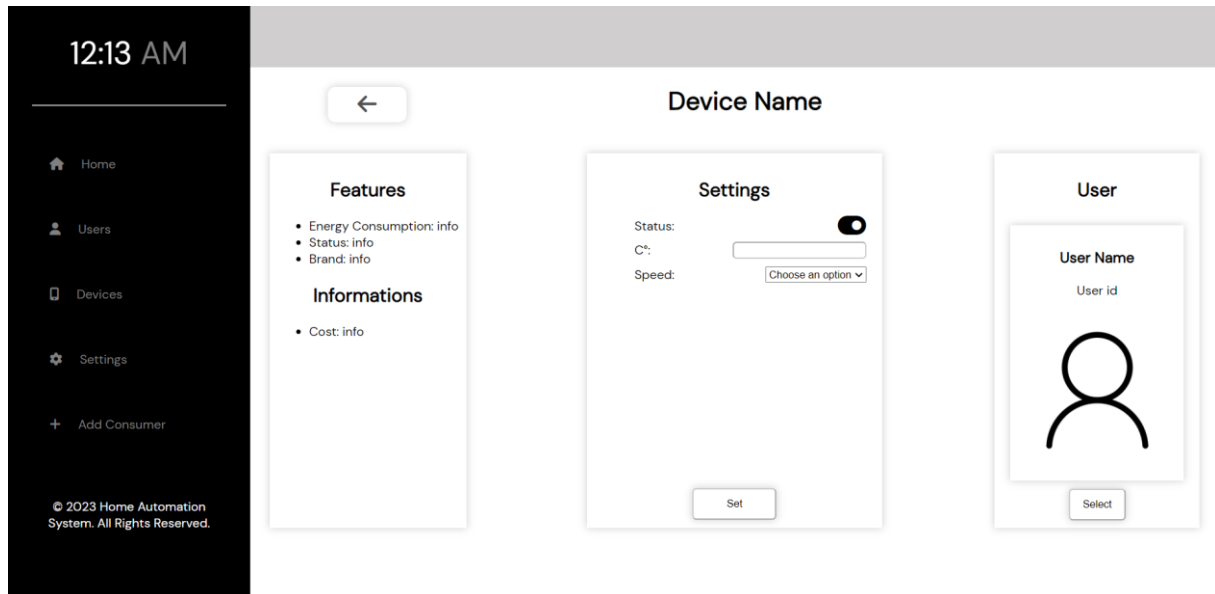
12:13 AM

Home

Users

Devices

Settings

+ Add Consumer

© 2023 Home Automation System. All Rights Reserved.

←

Device Name

Features

- Energy Consumption: info
- Status: info
- Brand: info

Informations

- Cost: info

Settings

Status:

C°:

Speed: Choose an option

Set

User

User Name

User id

Select